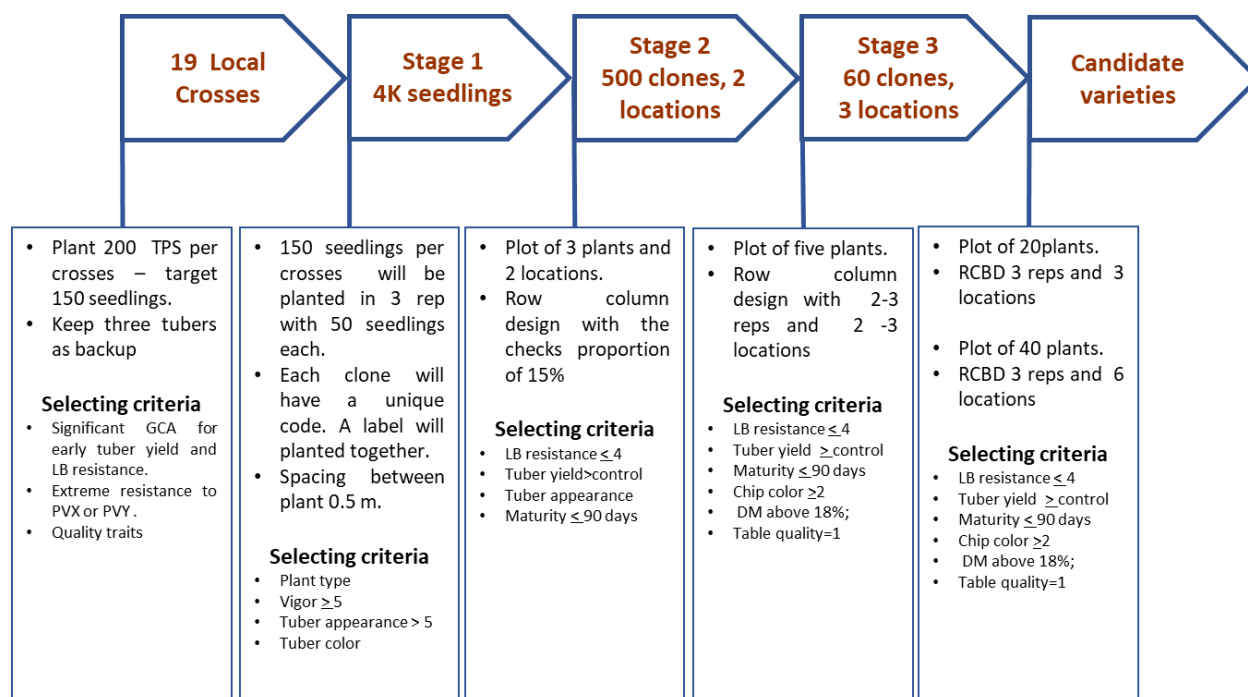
19 Local Crosses

Stage 1 4K seedlings

Stage 2 500 clones, 2 locations

Stage 3 60 clones, 3 locations

Candidate varieties

- Plant 200 TPS per crosses – target 150 seedlings.
- Keep three tubers as backup

Selecting criteria

- Significant GCA for early tuber yield and LB resistance.
- Extreme resistance to PVX or PVY .
- Quality traits

- 150 seedlings per crosses will be planted in 3 rep with 50 seedlings each.
- Each clone will have a unique code. A label will planted together.
- Spacing between plant 0.5 m.

Selecting criteria

- Plant type
- Vigor $\geq$5
- Tuber appearance > 5
- Tuber color

- Plot of 3 plants and 2 locations.
- Row column design with the checks proportion of 15%

Selecting criteria

- LB resistance $\leq$ 4
- Tuber yield>control
- Tuber appearance
- Maturity $\leq$ 90 days

- Plot of five plants.
- Row column design with 2-3 reps and 2 -3 locations

Selecting criteria

- LB resistance $\leq$ 4
- Tuber yield $\geq$control
- Maturity $\leq$ 90 days
- Chip color $\geq$2
- DM above 18%;
- Table quality=1

- Plot of 20plants.
- RCBD 3 reps and 3 locations

- Plot of 40 plants.
- RCBD 3 reps and 6 locations

Selecting criteria

- LB resistance $\leq$ 4
- Tuber yield $\geq$control
- Maturity $\leq$ 90 days
- Chip color $\geq$2
- DM above 18%;
- Table quality=1